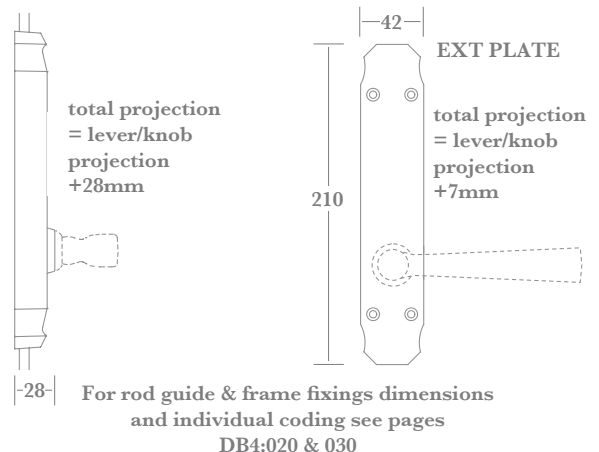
42

EXT PLATE

total projection = lever/knob projection +28mm

210

total projection = lever/knob projection +7mm

28

For rod guide & frame fixings dimensions and individual coding see pages DB4:020 & 030